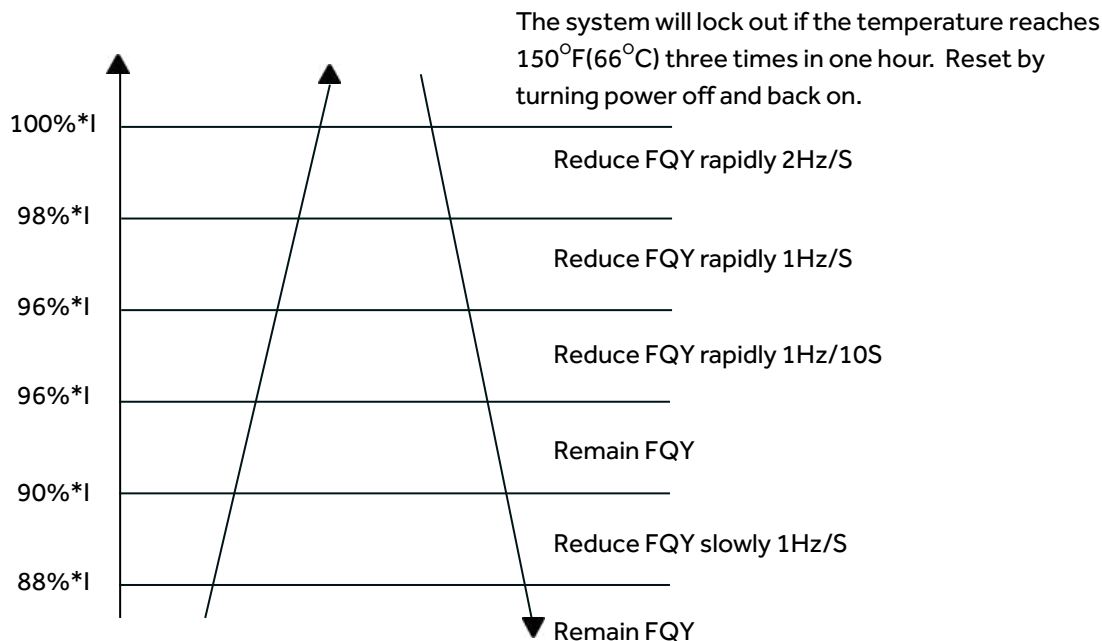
The system will lock out if the temperature reaches $150^{\circ}F(66^{\circ}C)$ three times in one hour. Reset by turning power off and back on.

100%*I

Reduce FQY rapidly 2Hz/S

98%*I

Reduce FQY rapidly 1Hz/S

96%*I

Reduce FQY rapidly 1Hz/10S

96%*I

Remain FQY

90%*I

Reduce FQY slowly 1Hz/S

88%*I

Remain FQY